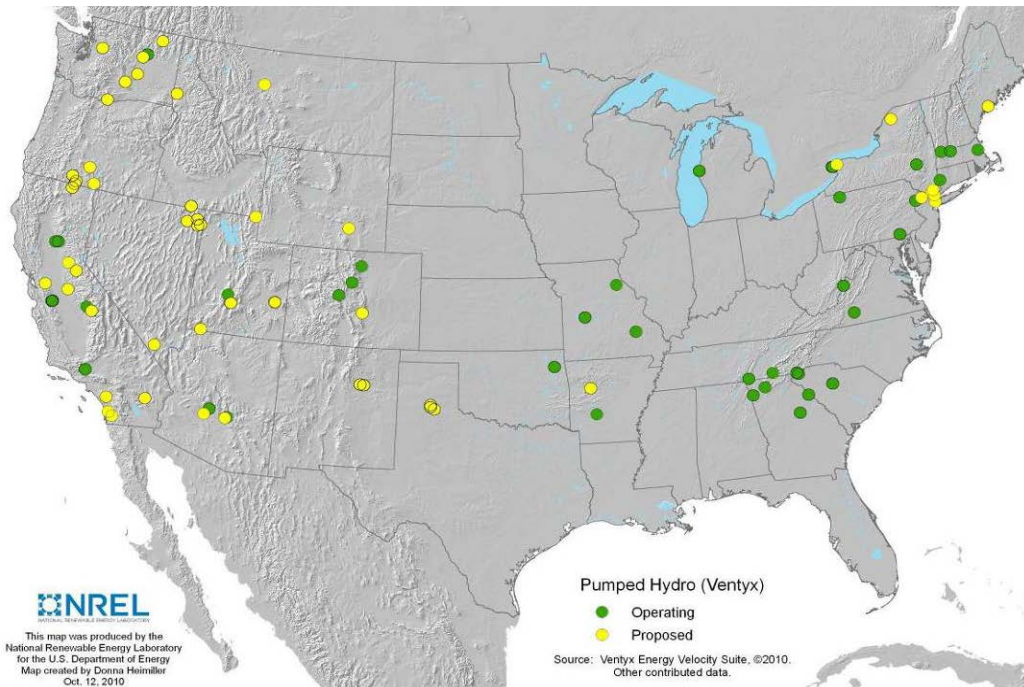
NREL
NATIONAL RENEWABLE ENERGY LABORATORY

This map was produced by the National Renewable Energy Laboratory for the U.S. Department of Energy
Map created by Donna Heimiller
Oct. 12, 2010

Pumped Hydro (Ventyx)
Operating
Proposed

Source: Ventyx Energy Velocity Suite, ©2010.
Other contributed data.